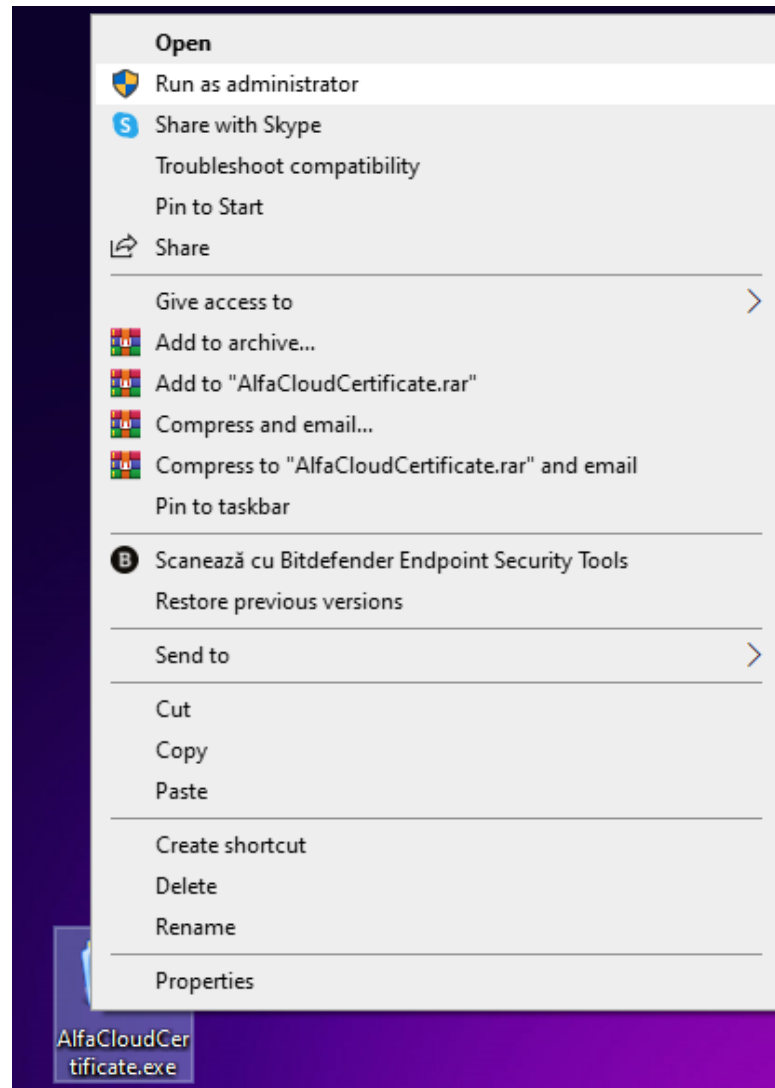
Open
Run as administrator
Share with Skype
Troubleshoot compatibility
Pin to Start
Share

Give access to
Add to archive...
Add to "AlfaCloudCertificate.rar"
Compress and email...
Compress to "AlfaCloudCertificate.rar" and email
Pin to taskbar

Scanează cu Bitdefender Endpoint Security Tools
Restore previous versions

Send to

Cut
Copy
Paste

Create shortcut
Delete
Rename

Properties

AlfaCloudCertificate.exe